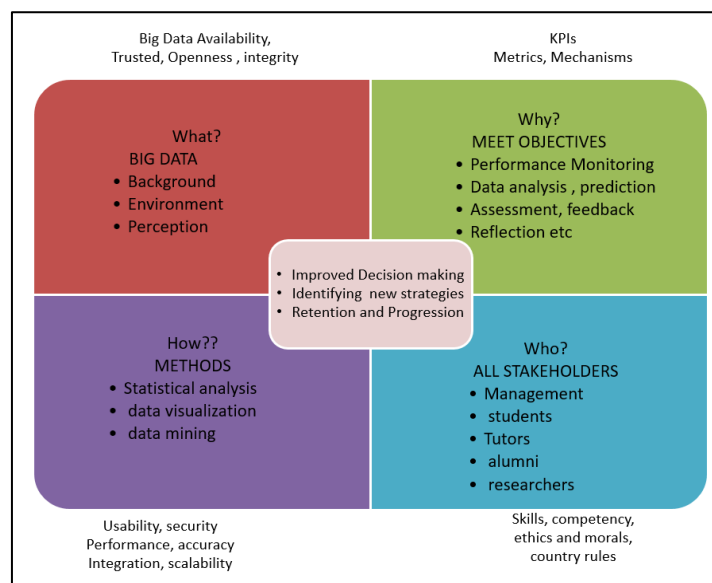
Big Data Availability,
Trusted, Openness , integrity

KPIs
Metrics, Mechanisms

What?
BIG DATA
• Background
• Environment
• Perception

Why?
MEET OBJECTIVES
• Performance Monitoring
• Data analysis , prediction
• Assessment, feedback
• Reflection etc

• Improved Decision making
• Identifying new strategies
• Retention and Progression

How??
METHODS
• Statistical analysis
• data visualization
• data mining

Who?
ALL STAKEHOLDERS
• Management
• students
• Tutors
• alumni
• researchers

Usability, security
Performance, accuracy
Integration, scalability

Skills, competency,
ethics and morals,
country rules